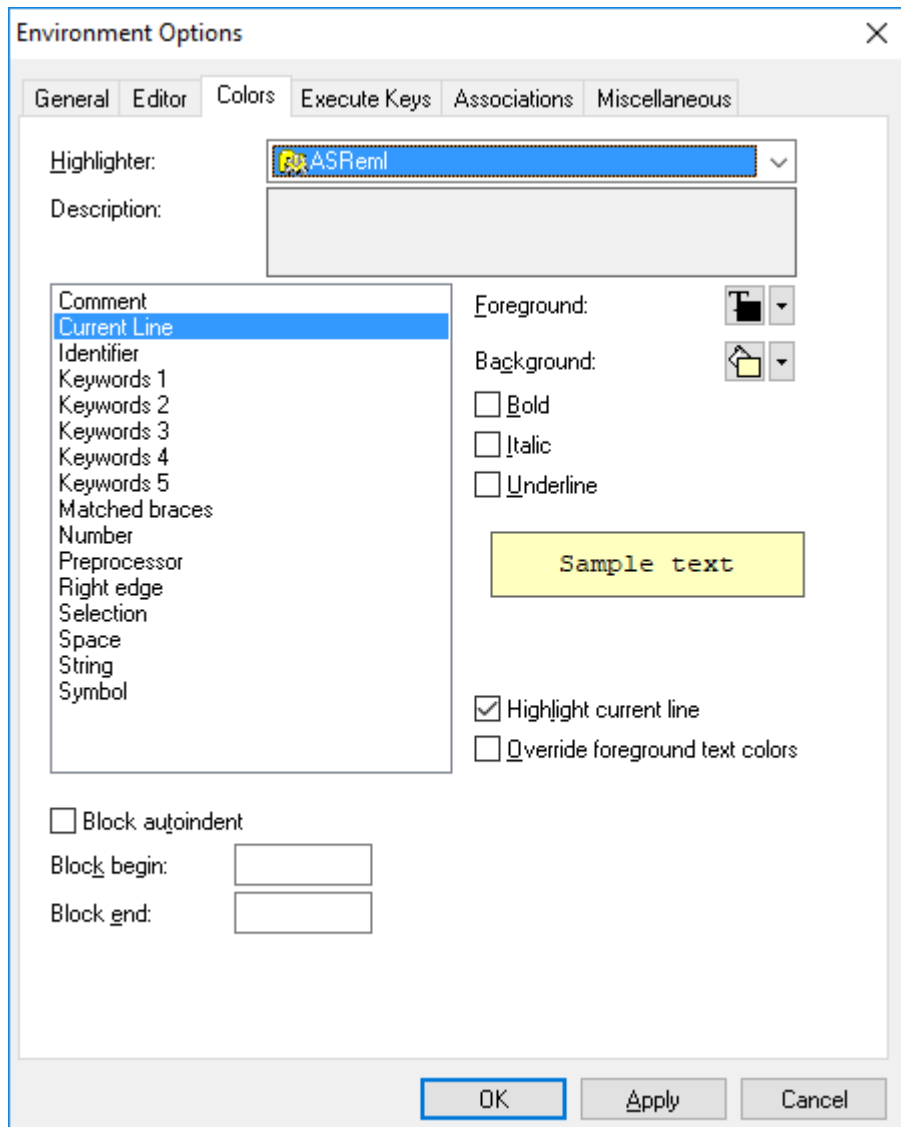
Environment Options

General Editor Colors Execute Keys Associations Miscellaneous

Highlighter: ASReml

Description:

Comment
Current Line
Identifier
Keywords 1
Keywords 2
Keywords 3
Keywords 4
Keywords 5
Matched braces
Number
Preprocessor
Right edge
Selection
Space
String
Symbol

Foreground:

Background:

Bold

Italic

Underline

Sample text

Highlight current line

Override foreground text colors

Block autoindent

Block begin:

Block end:

OK Apply Cancel